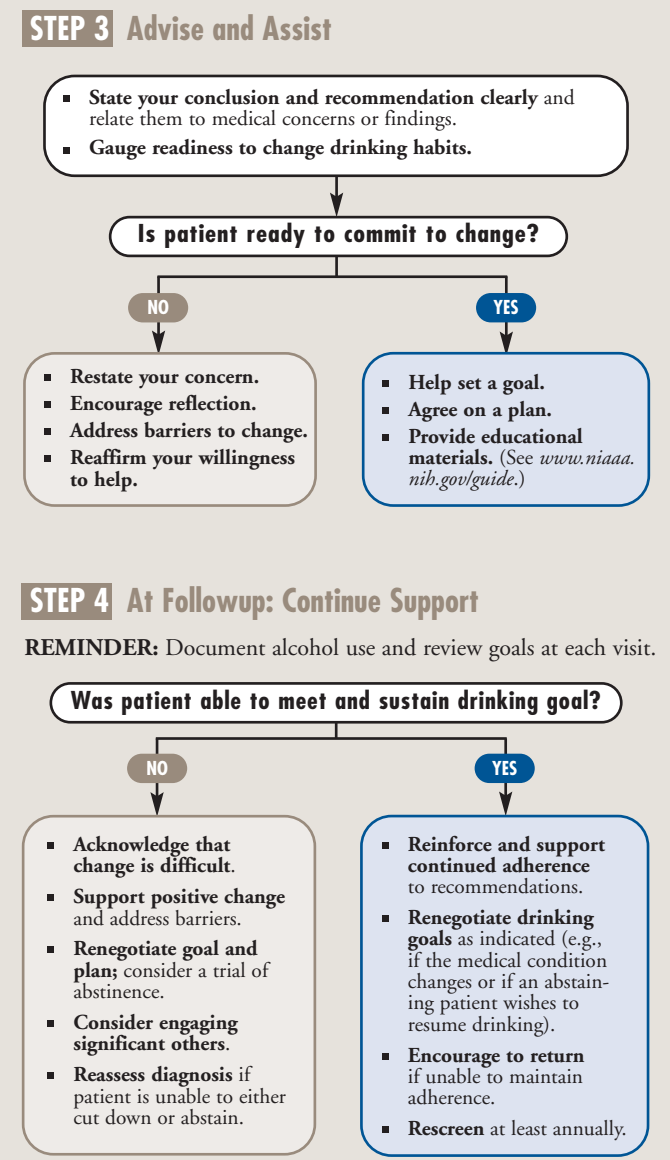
STEP 3 Advise and Assist

- State your conclusion and recommendation clearly and relate them to medical concerns or findings.
- Gauge readiness to change drinking habits.

Is patient ready to commit to change?

NO

- Restate your concern.
- Encourage reflection.
- Address barriers to change.
- Reaffirm your willingness to help.

YES

- Help set a goal.
- Agree on a plan.
- Provide educational materials. (See www.niaaa.nih.gov/guide.)

STEP 4 At Followup: Continue Support

REMINDER: Document alcohol use and review goals at each visit.

Was patient able to meet and sustain drinking goal?

NO

- Acknowledge that change is difficult.
- Support positive change and address barriers.
- Renegotiate goal and plan; consider a trial of abstinence.
- Consider engaging significant others.
- Reassess diagnosis if patient is unable to either cut down or abstain.

YES

- Reinforce and support continued adherence to recommendations.
- Renegotiate drinking goals as indicated (e.g., if the medical condition changes or if an abstaining patient wishes to resume drinking).
- Encourage to return if unable to maintain adherence.
- Rescreen at least annually.